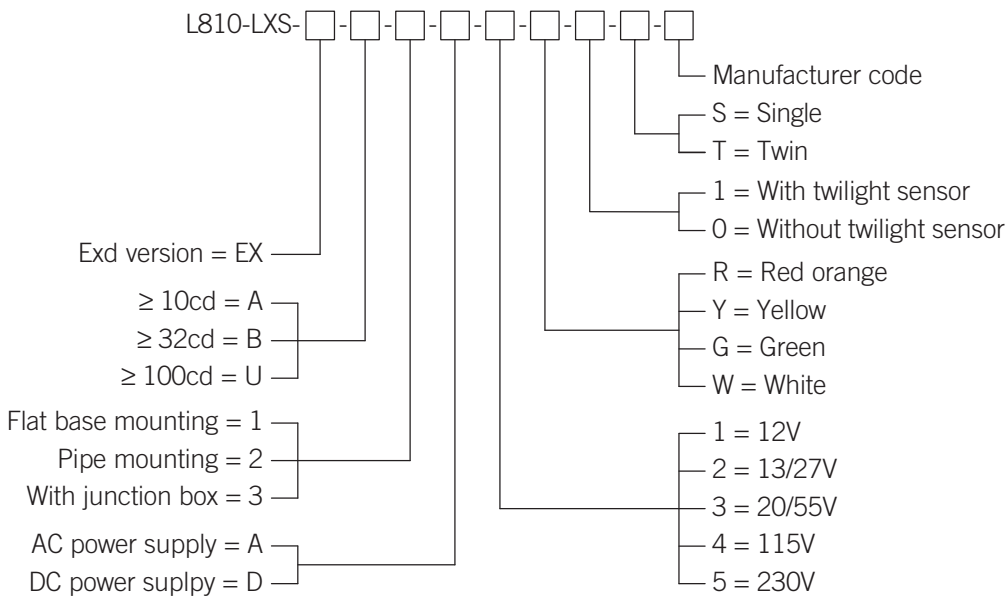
L810-LXS-□-□-□-□-□-□-□-□-□

Manufacturer code

S = Single
T = Twin

1 = With twilight sensor
0 = Without twilight sensor

Exd version = EX

$\geq$ 10cd = A
$\geq$ 32cd = B
$\geq$ 100cd = U

R = Red orange
Y = Yellow
G = Green
W = White

Flat base mounting = 1
Pipe mounting = 2
With junction box = 3

1 = 12V
2 = 13/27V
3 = 20/55V
4 = 115V
5 = 230V

AC power supply = A
DC power suplpy = D